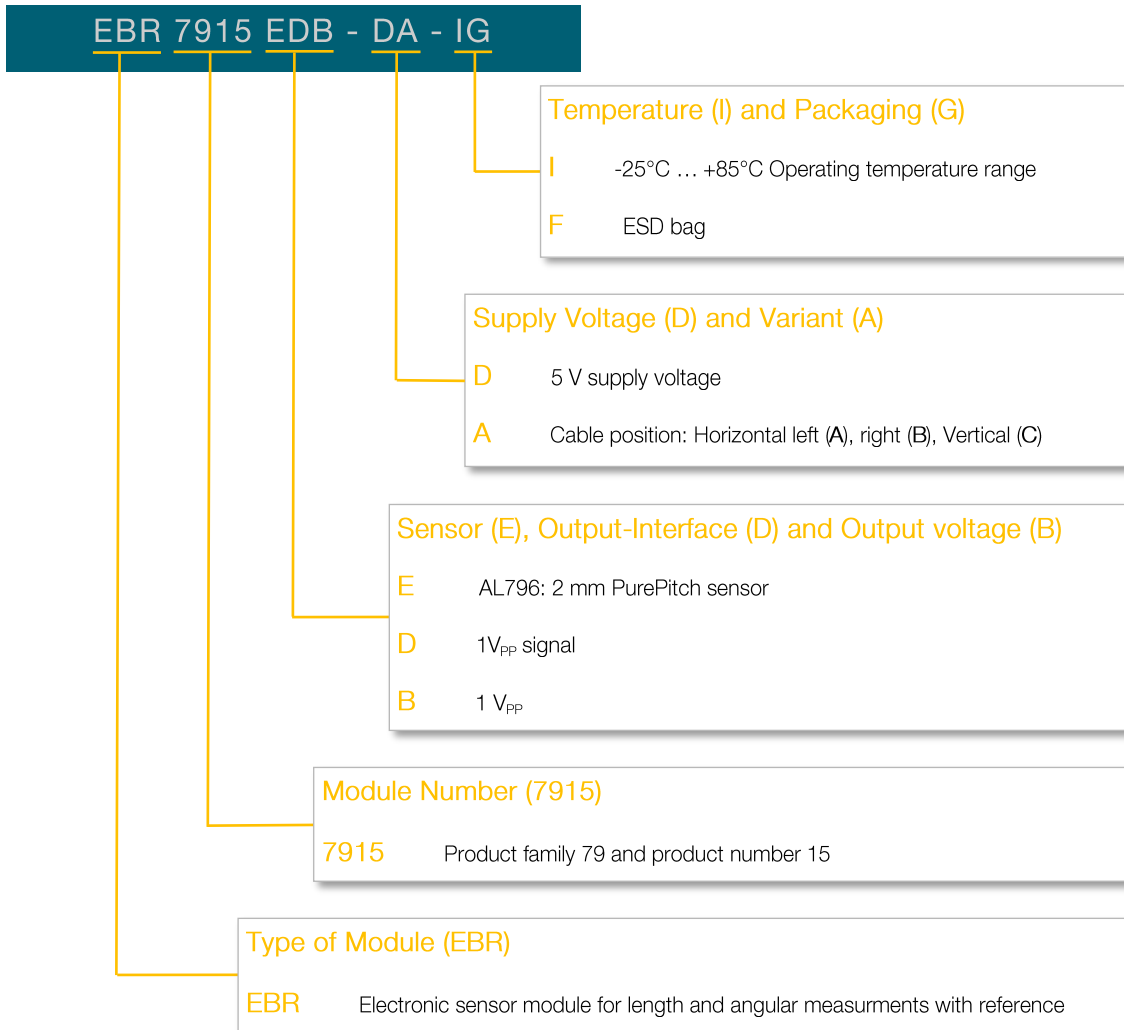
EBR 7915 EDB - DA - IG

Temperature (I) and Packaging (G)

I -25°C … +85°C Operating temperature range

F ESD bag

Supply Voltage (D) and Variant (A)

D 5 V supply voltage

A Cable position: Horizontal left (A), right (B), Vertical (C)

Sensor (E), Output-Interface (D) and Output voltage (B)

E AL796: 2 mm PurePitch sensor

D $1V_{PP}$ signal

B $1\ V_{PP}$

Module Number (7915)

7915 Product family 79 and product number 15

Type of Module (EBR)

EBR Electronic sensor module for length and angular measurments with reference